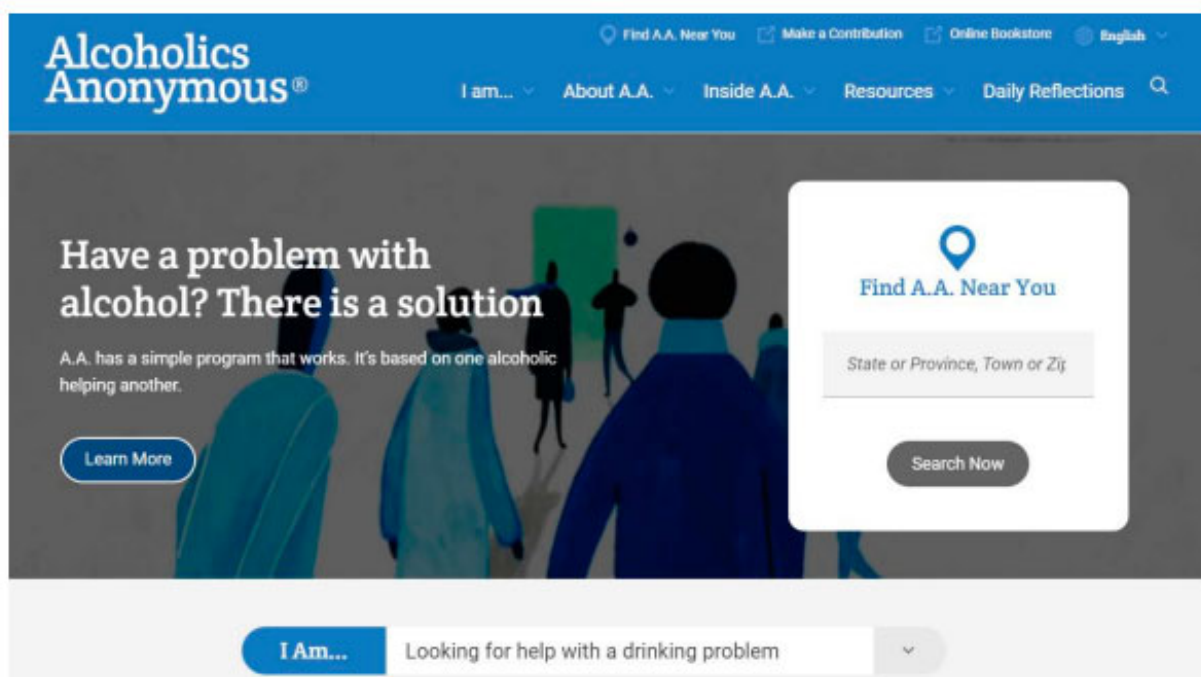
Alcoholics Anonymous®

Find A.A. Near You Make a Contribution Online Bookstore English

I am... About A.A. Inside A.A. Resources Daily Reflections

Have a problem with alcohol? There is a solution

A.A. has a simple program that works. It's based on one alcoholic helping another.

Learn More

Find A.A. Near You

State or Province, Town or Zi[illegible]

Search Now

I Am... Looking for help with a drinking problem